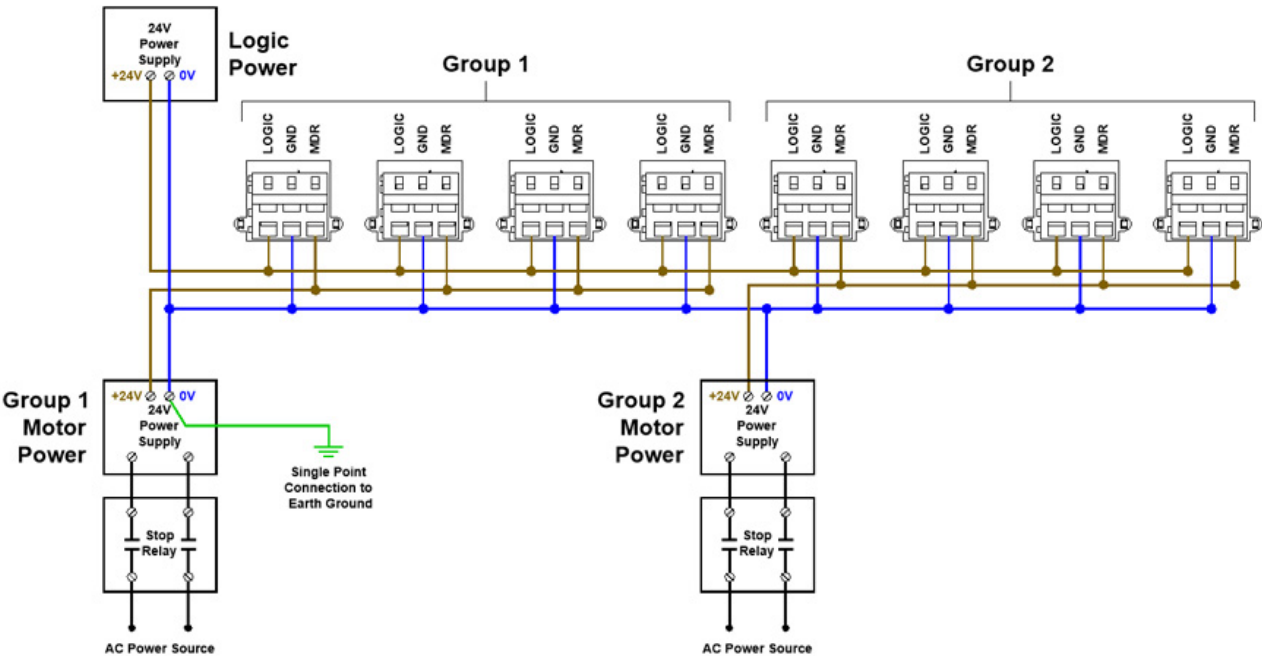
24V
Power
Supply
+24V 0V

Logic
Power

Group 1

Group 2

LOGIC GND MDR

LOGIC GND MDR

LOGIC GND MDR

LOGIC GND MDR

LOGIC GND MDR

LOGIC GND MDR

LOGIC GND MDR

LOGIC GND MDR

Group 1
Motor
Power

+24V 0V
24V
Power
Supply

Single Point
Connection to
Earth Ground

Stop
Relay

AC Power Source

Group 2
Motor
Power

+24V 0V
24V
Power
Supply

Stop
Relay

AC Power Source